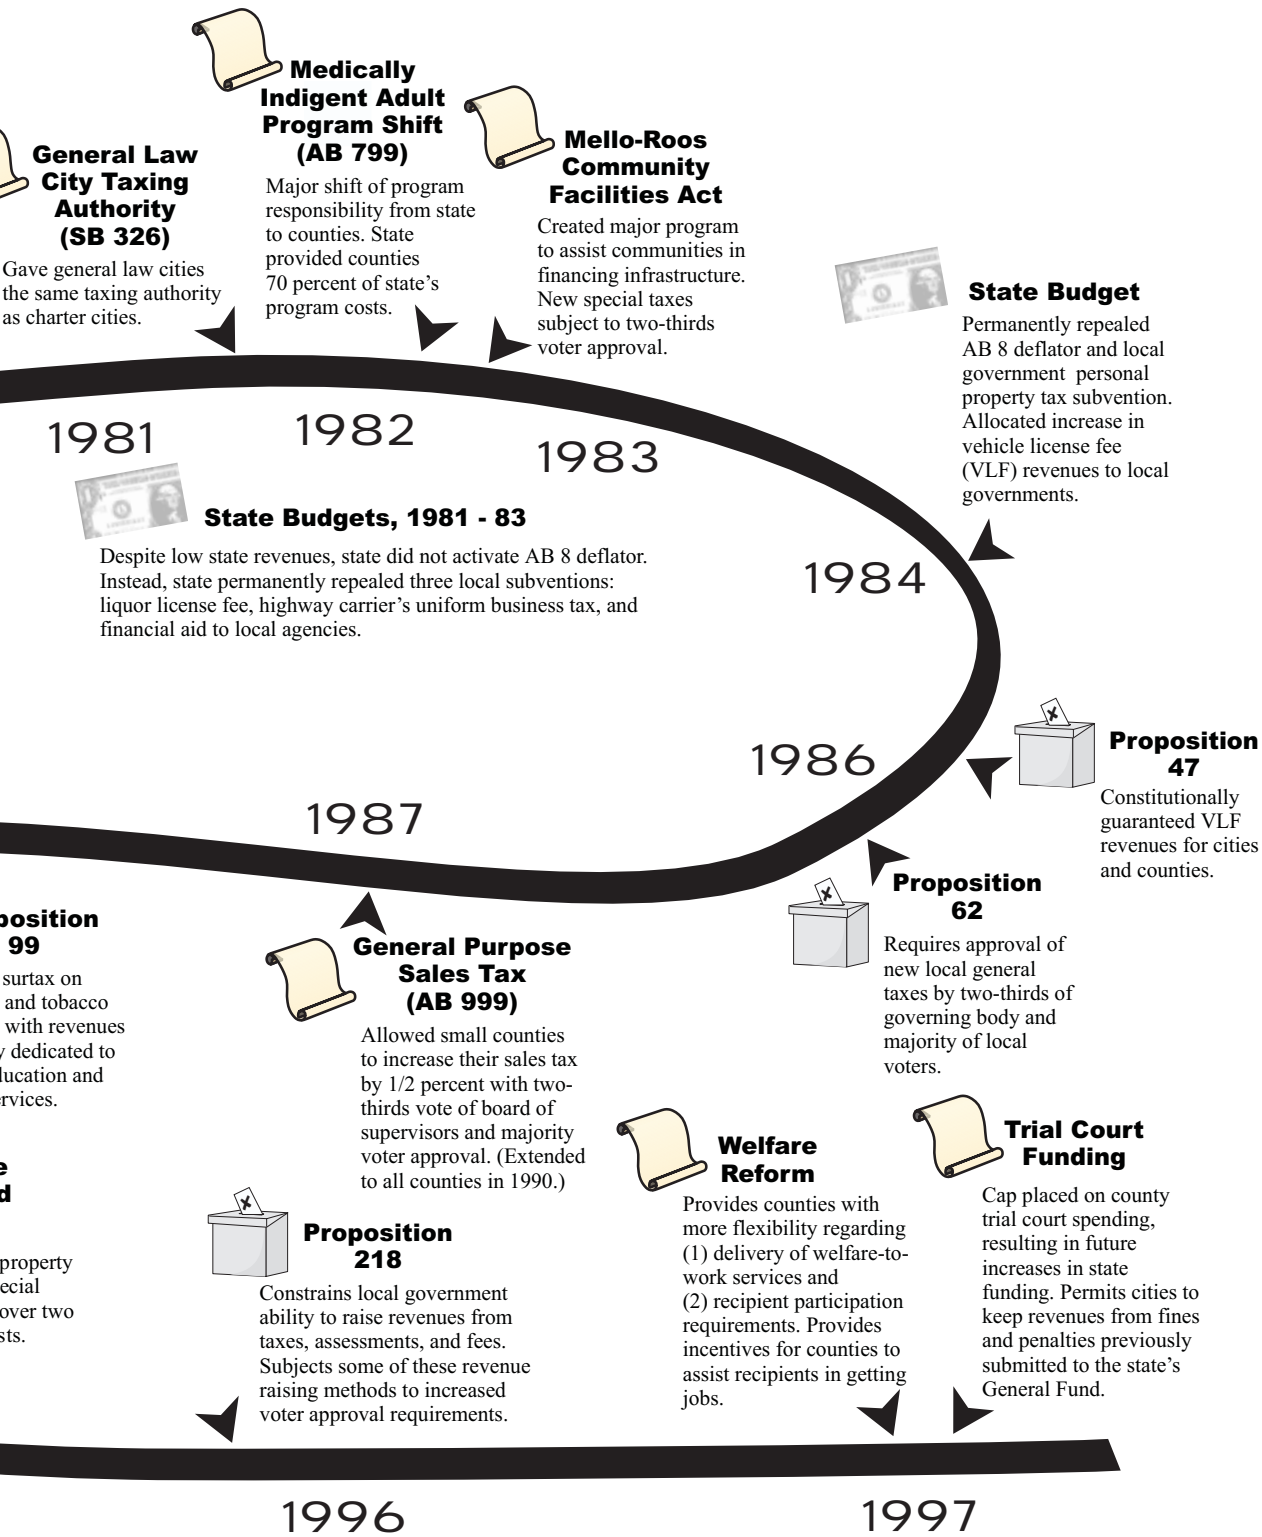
General Law City Taxing Authority (SB 326)

Gave general law cities the same taxing authority as charter cities.

Medically Indigent Adult Program Shift (AB 799)

Major shift of program responsibility from state to counties. State provided counties 70 percent of state's program costs.

Mello-Roos Community Facilities Act

Created major program to assist communities in financing infrastructure. New special taxes subject to two-thirds voter approval.

State Budget

Permanently repealed AB 8 deflator and local government personal property tax subvention. Allocated increase in vehicle license fee (VLF) revenues to local governments.

1981

1982

1983

State Budgets, 1981 - 83

Despite low state revenues, state did not activate AB 8 deflator. Instead, state permanently repealed three local subventions: liquor license fee, highway carrier's uniform business tax, and financial aid to local agencies.

1984

Proposition 47

Constitutionally guaranteed VLF revenues for cities and counties.

1986

1987

Proposition 62

Requires approval of new local general taxes by two-thirds of governing body and majority of local voters.

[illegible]position 99

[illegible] surtax on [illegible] and tobacco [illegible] with revenues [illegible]y dedicated to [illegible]ducation and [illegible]rvices.

General Purpose Sales Tax (AB 999)

Allowed small counties to increase their sales tax by 1/2 percent with two-thirds vote of board of supervisors and majority voter approval. (Extended to all counties in 1990.)

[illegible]e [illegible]d

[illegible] property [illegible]ecial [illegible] over two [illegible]sts.

Welfare Reform

Provides counties with more flexibility regarding (1) delivery of welfare-to-work services and (2) recipient participation requirements. Provides incentives for counties to assist recipients in getting jobs.

Trial Court Funding

Cap placed on county trial court spending, resulting in future increases in state funding. Permits cities to keep revenues from fines and penalties previously submitted to the state's General Fund.

Proposition 218

Constrains local government ability to raise revenues from taxes, assessments, and fees. Subjects some of these revenue raising methods to increased voter approval requirements.

1996

1997